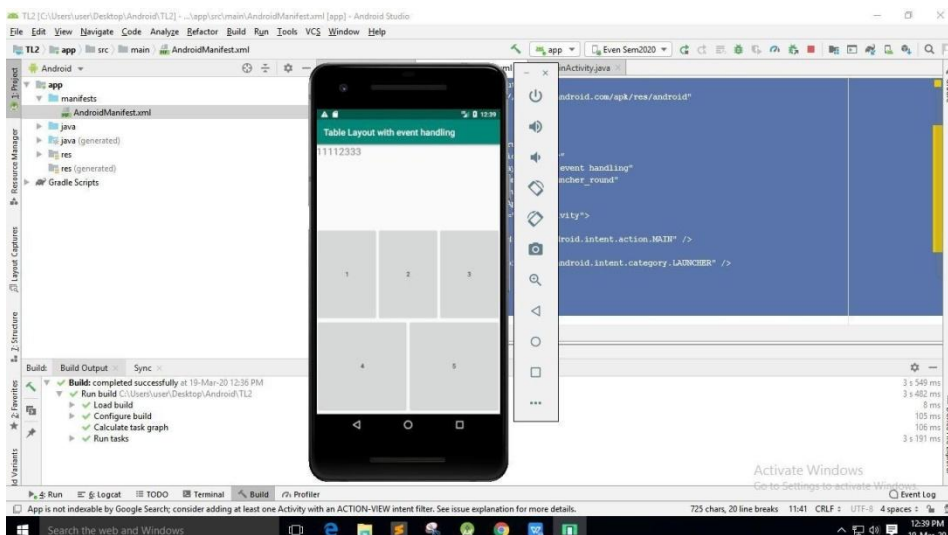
TL2 [C:\Users\user\Desktop\Android\TL2] - ...\app\src\main\AndroidManifest.xml [app] - Android Studio

File Edit View Navigate Code Analyze Refactor Build Run Tools VCS Window Help

TL2 app src main AndroidManifest.xml

app Even Sem2020

Android

app
manifests
AndroidManifest.xml
java
java (generated)
res
res (generated)
Gradle Scripts

1: Project
Resource Manager
Layout Captures
Z: Structure
2: Favorites
Build Variants

inActivity.java

ndroid.com/apk/res/android"

event handling"
ncher_round"

vity">

roid.intent.action.MAIN" />

ndroid.intent.category.LAUNCHER" />

12:39

Table Layout with event handling

11112333

| 1 | 2 | 3 |
|---|---|---|

| 4 | 5 |
|---|---|

Build: Build Output Sync

Build: completed successfully at 19-Mar-20 12:36 PM
Run build C:\Users\user\Desktop\Android\TL2
Load build
Configure build
Calculate task graph
Run tasks

3 s 549 ms
3 s 482 ms
8 ms
105 ms
106 ms
3 s 191 ms

Activate Windows
Go to Settings to activate Windows.

4: Run 6: Logcat TODO Terminal Build Profiler Event Log

App is not indexable by Google Search; consider adding at least one Activity with an ACTION-VIEW intent filter. See issue explanation for more details.

725 chars, 20 line breaks 11:41 CRLF UTF-8 4 spaces

Search the web and Windows

12:39 PM
19-Mar-20